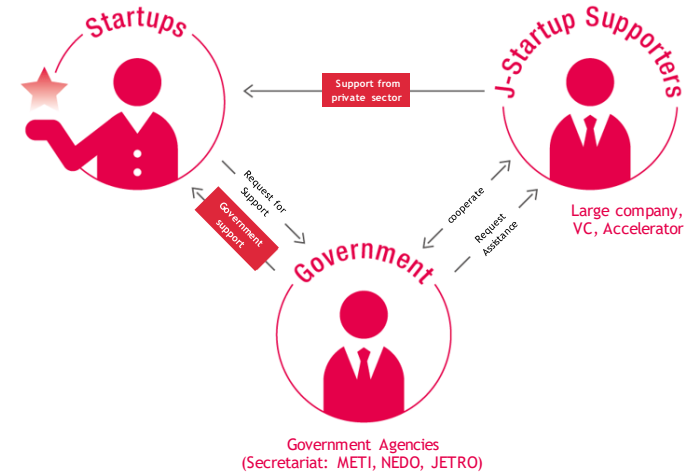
Startups

J-Startup Supporters

Support from private sector

Request for Support

Government support

cooperate

Request Assistance

Large company, VC, Accelerator

Government

Government Agencies (Secretariat: METI, NEDO, JETRO)